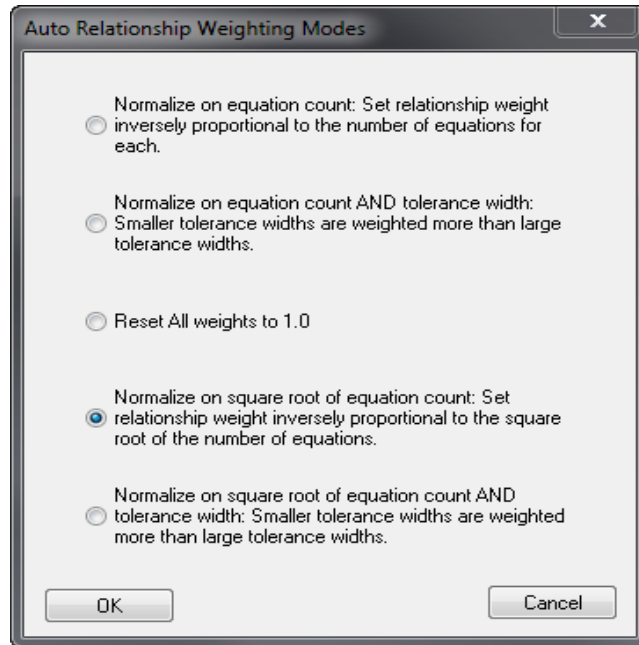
Auto Relationship Weighting Modes

Normalize on equation count: Set relationship weight inversely proportional to the number of equations for each.

Normalize on equation count AND tolerance width: Smaller tolerance widths are weighted more than large tolerance widths.

Reset All weights to 1.0

Normalize on square root of equation count: Set relationship weight inversely proportional to the square root of the number of equations.

Normalize on square root of equation count AND tolerance width: Smaller tolerance widths are weighted more than large tolerance widths.

OK

Cancel